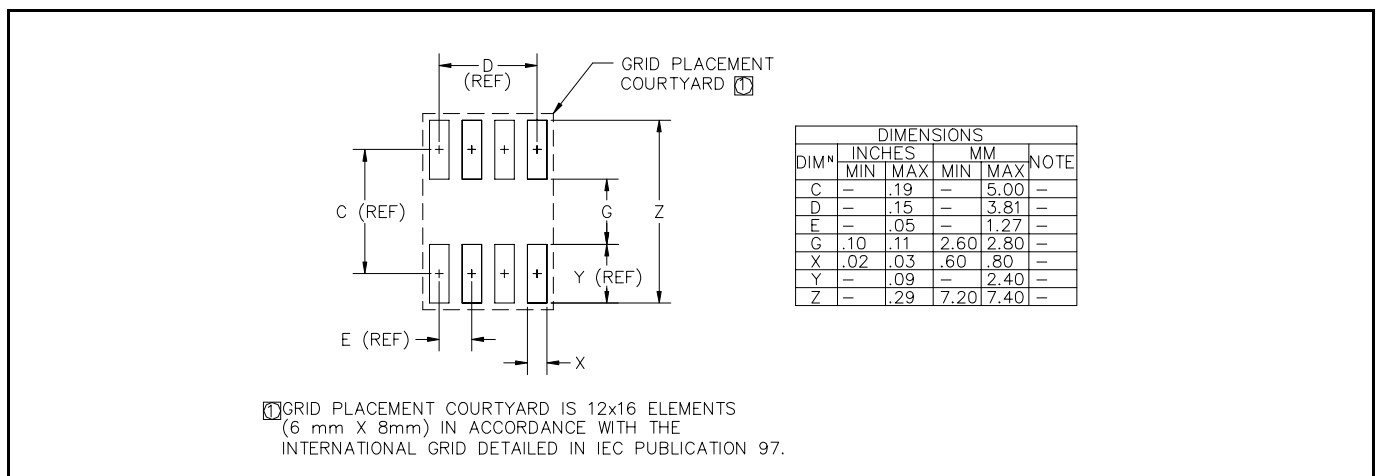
D
(REF)

GRID PLACEMENT
COURTYARD 1

C (REF)

G

Z

Y (REF)

E (REF)

X

| DIMENSIONS | | | | | |
|---|---|---|---|---|---|
| DIMᴺ | INCHES | | MM | | NOTE |
| | MIN | MAX | MIN | MAX | |
| C | – | .19 | – | 5.00 | – |
| D | – | .15 | – | 3.81 | – |
| E | – | .05 | – | 1.27 | – |
| G | .10 | .11 | 2.60 | 2.80 | – |
| X | .02 | .03 | .60 | .80 | – |
| Y | – | .09 | – | 2.40 | – |
| Z | – | .29 | 7.20 | 7.40 | – |

1 GRID PLACEMENT COURTYARD IS 12x16 ELEMENTS (6 mm X 8mm) IN ACCORDANCE WITH THE INTERNATIONAL GRID DETAILED IN IEC PUBLICATION 97.